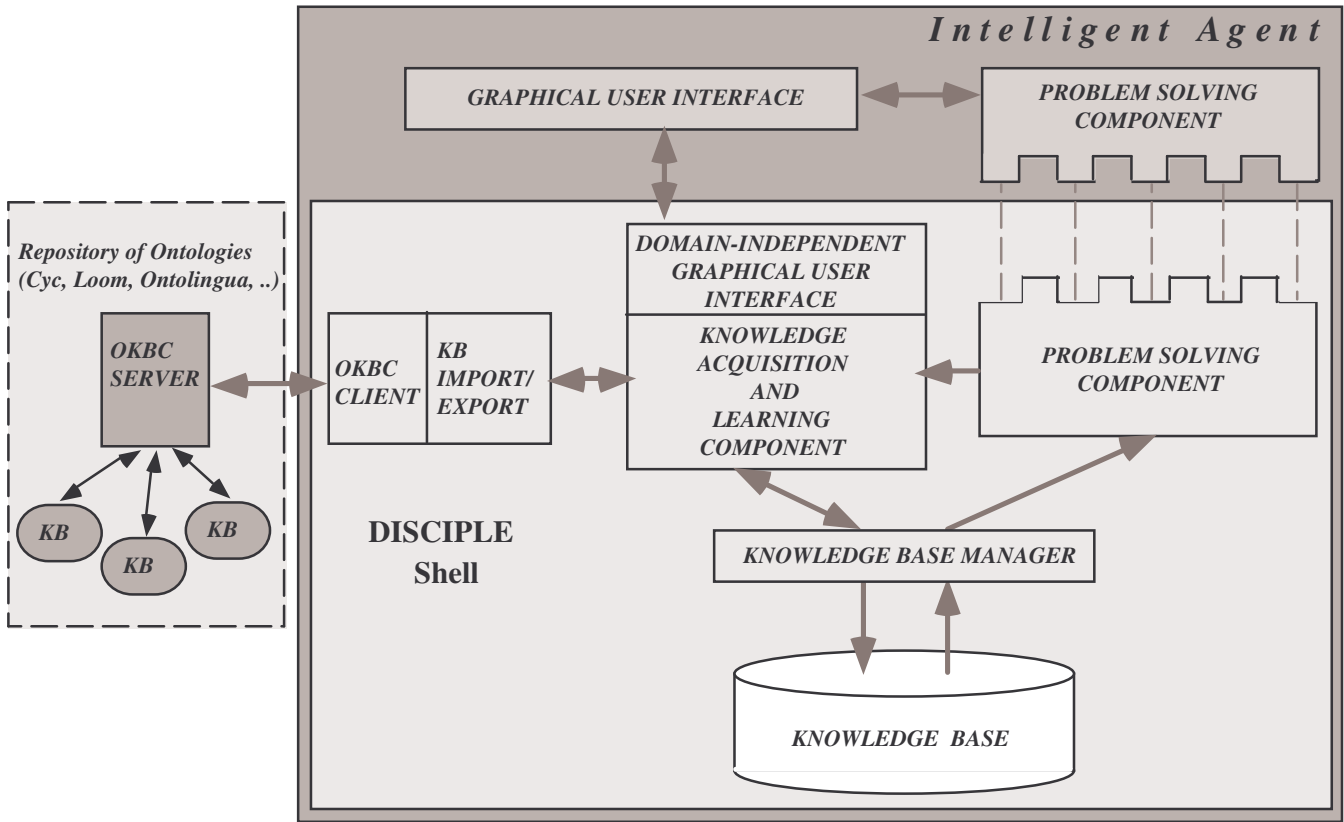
Intelligent Agent

GRAPHICAL USER INTERFACE

PROBLEM SOLVING COMPONENT

Repository of Ontologies (Cyc, Loom, Ontolingua, ..)

OKBC SERVER

KB

KB

KB

OKBC CLIENT

KB IMPORT/ EXPORT

DOMAIN-INDEPENDENT GRAPHICAL USER INTERFACE

KNOWLEDGE ACQUISITION AND LEARNING COMPONENT

PROBLEM SOLVING COMPONENT

DISCIPLE Shell

KNOWLEDGE BASE MANAGER

KNOWLEDGE BASE